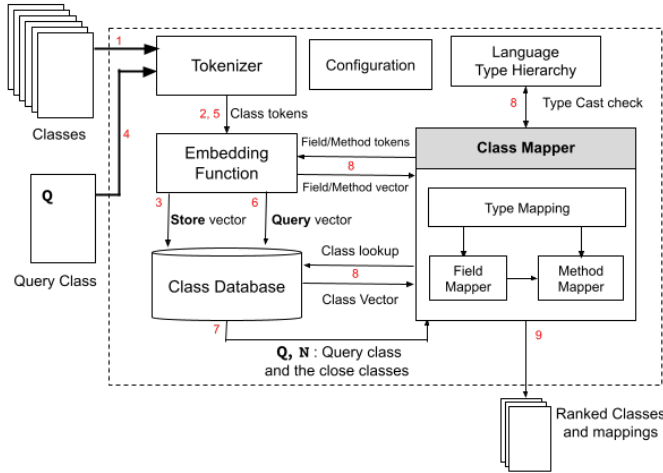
1

Tokenizer

Configuration

Language Type Hierarchy

Classes

2, 5 Class tokens

8 Type Cast check

4

Embedding Function

Field/Method tokens

Class Mapper

8

Field/Method vector

Q

3 Store vector

6 Query vector

Type Mapping

Class lookup

Query Class

Class Database

8

Field Mapper

Method Mapper

Class Vector

7

9

Q, N : Query class and the close classes

Ranked Classes and mappings